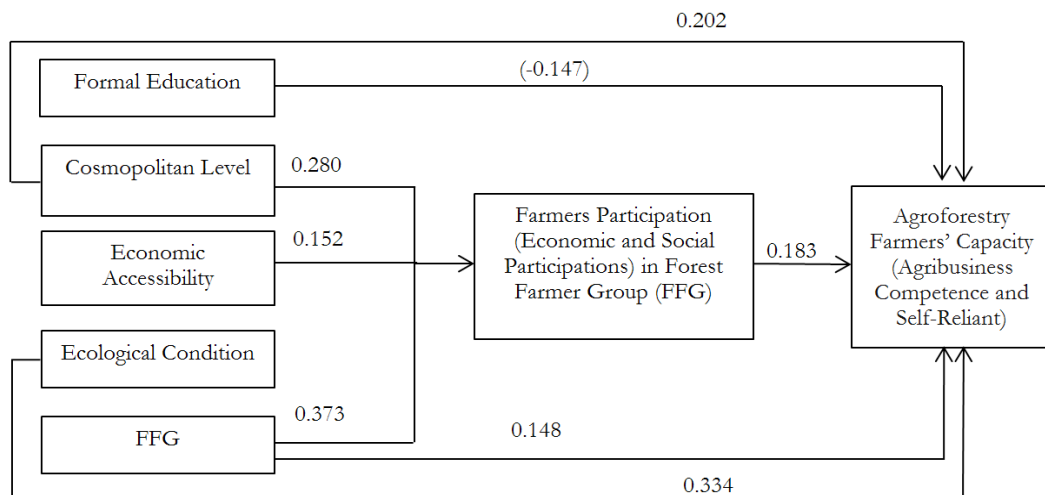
0.202

Formal Education

(-0.147)

Cosmopolitan Level

0.280

Economic Accessibility

0.152

Farmers Participation (Economic and Social Participations) in Forest Farmer Group (FFG)

0.183

Agroforestry Farmers' Capacity (Agribusiness Competence and Self-Reliant)

Ecological Condition

FFG

0.373

0.148

0.334